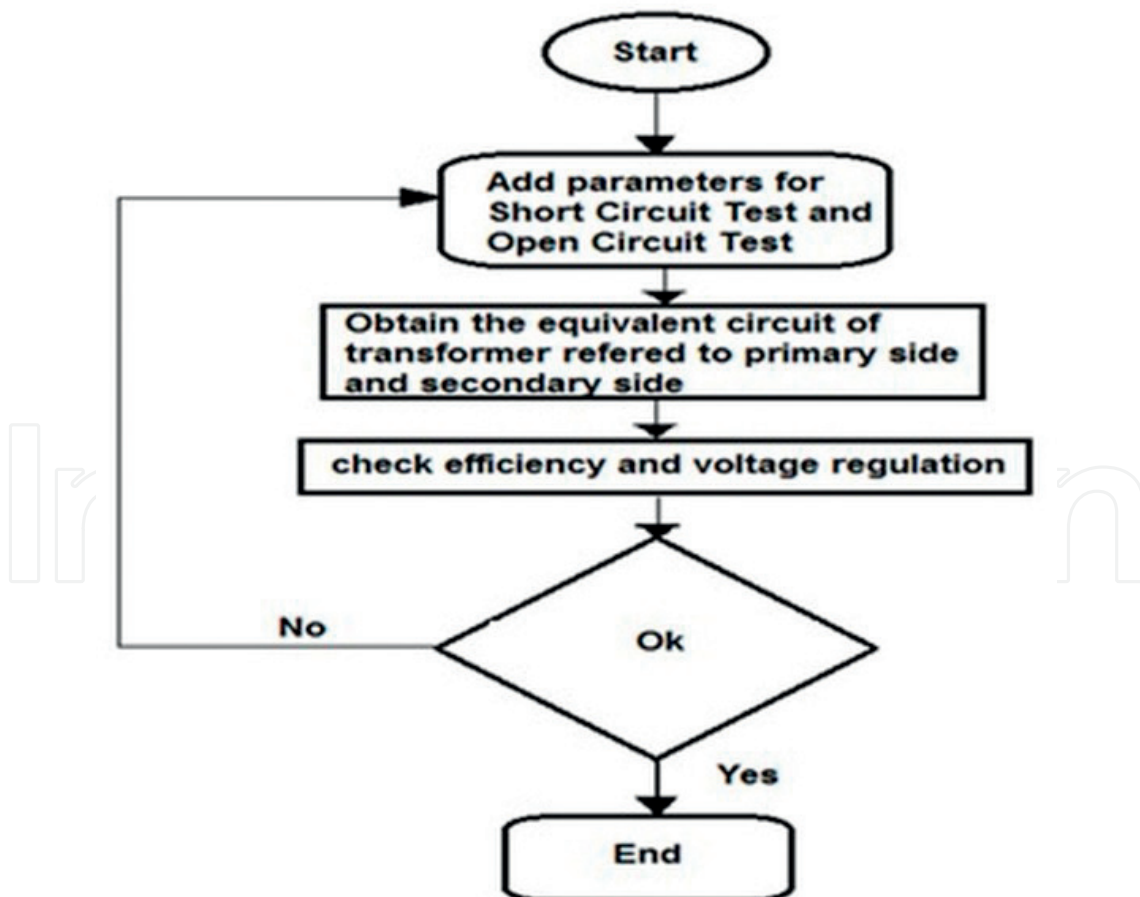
Start

Add parameters for Short Circuit Test and Open Circuit Test

Obtain the equivalent circuit of transformer refered to primary side and secondary side

check efficiency and voltage regulation

No

Ok

Yes

End